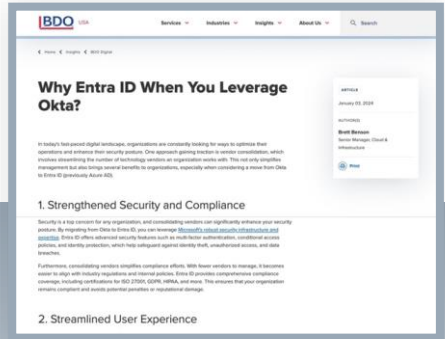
BDO USA

Services Industries Insights About Us Search

Home Insights BDO Digital

Why Entra ID When You Leverage Okta?

ARTICLE
January 03, 2024

AUTHOR(S)
Brett Benson
Senior Manager, Cloud & Infrastructure

Print

In today's fast-paced digital landscape, organizations are constantly looking for ways to optimize their operations and enhance their security posture. One approach gaining traction is vendor consolidation, which involves streamlining the number of technology vendors an organization works with. This not only simplifies management but also brings several benefits to organizations, especially when considering a move from Okta to Entra ID (previously Azure AD).

1. Strengthened Security and Compliance

Security is a top concern for any organization, and consolidating vendors can significantly enhance your security posture. By migrating from Okta to Entra ID, you can leverage Microsoft's robust security infrastructure and expertise. Entra ID offers advanced security features such as multi-factor authentication, conditional access policies, and identity protection, which help safeguard against identity theft, unauthorized access, and data breaches.

Furthermore, consolidating vendors simplifies compliance efforts. With fewer vendors to manage, it becomes easier to align with industry regulations and internal policies. Entra ID provides comprehensive compliance coverage, including certifications for ISO 27001, GDPR, HIPAA, and more. This ensures that your organization remains compliant and avoids potential penalties or reputational damage.

2. Streamlined User Experience